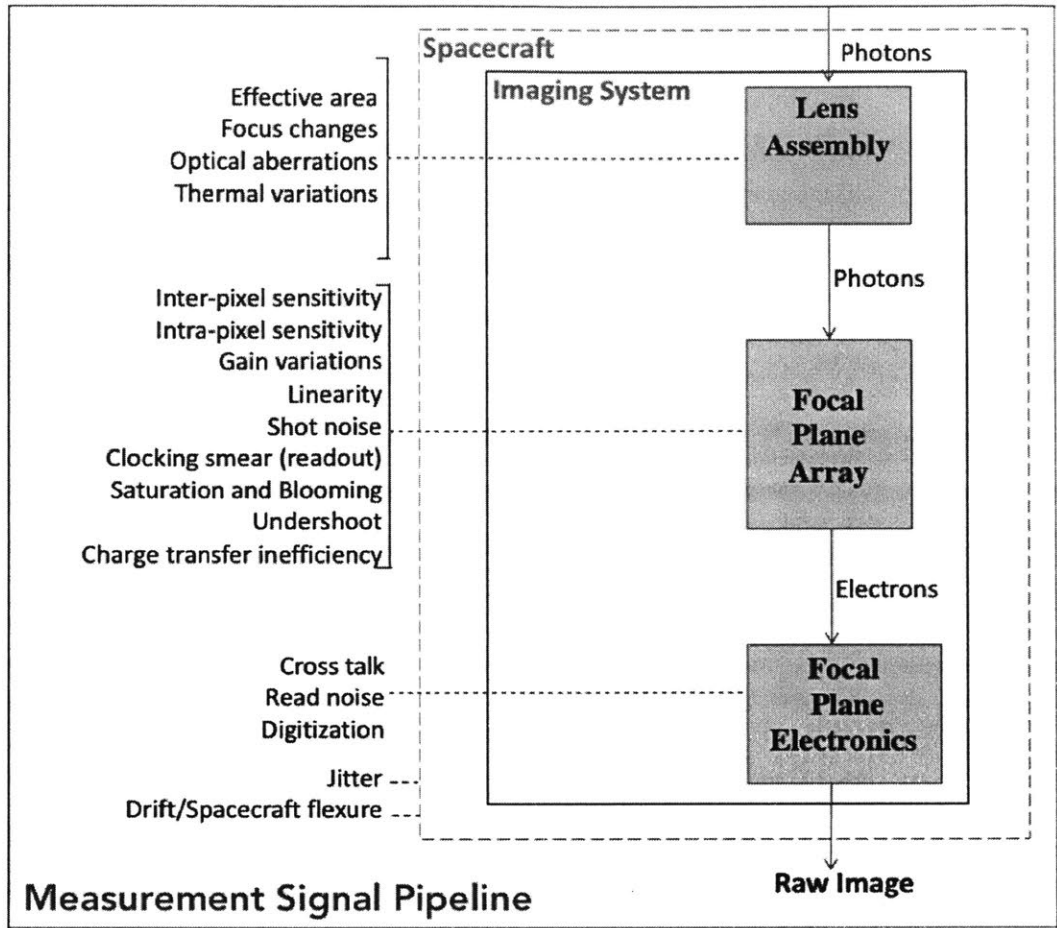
Spacecraft

Photons

Imaging System

Lens Assembly

Effective area
Focus changes
Optical aberrations
Thermal variations

Photons

Inter-pixel sensitivity
Intra-pixel sensitivity
Gain variations
Linearity
Shot noise
Clocking smear (readout)
Saturation and Blooming
Undershoot
Charge transfer inefficiency

Focal Plane Array

Electrons

Cross talk
Read noise
Digitization

Focal Plane Electronics

Jitter
Drift/Spacecraft flexure

Raw Image

Measurement Signal Pipeline